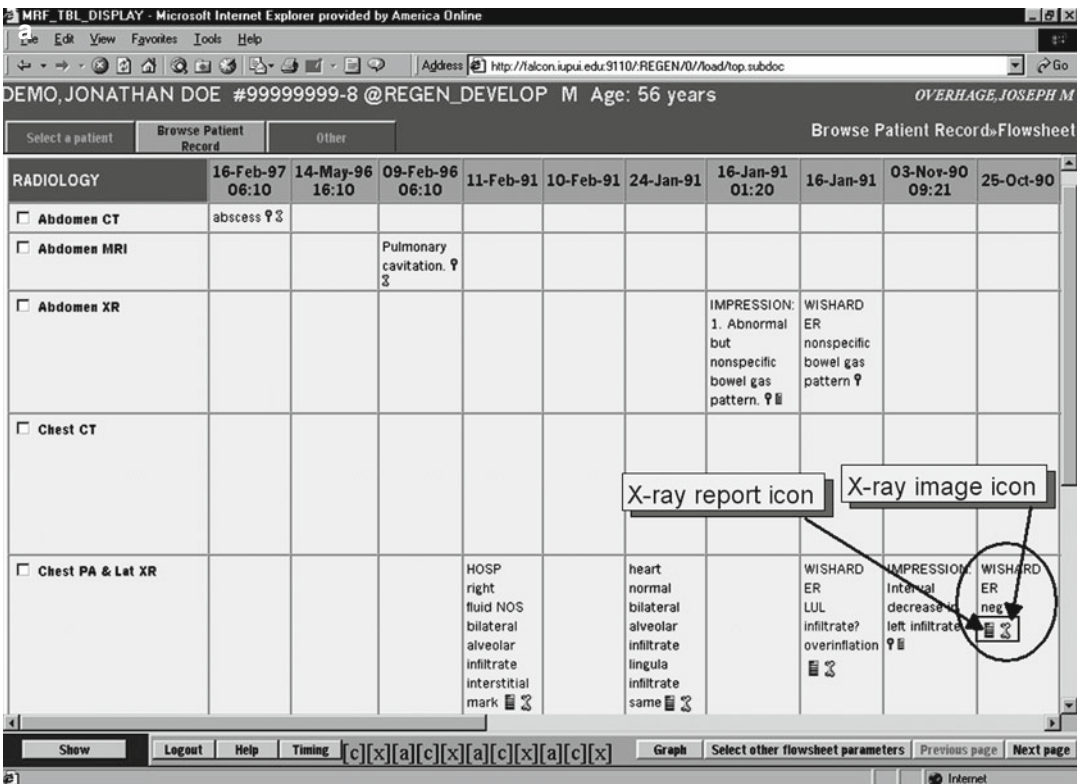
MRF_TBL_DISPLAY - Microsoft Internet Explorer provided by America Online

a

File Edit View Favorites Tools Help

Address http://falcon.iupui.edu:9110/:REGEN/0//load/top.subdoc

Go

DEMO, JONATHAN DOE #99999999-8 @REGEN_DEVELOP M Age: 56 years

OVERHAGE, JOSEPH M

Select a patient | Browse Patient Record | Other

Browse Patient Record»Flowsheet

| RADIOLOGY | 16-Feb-97 06:10 | 14-May-96 16:10 | 09-Feb-96 06:10 | 11-Feb-91 | 10-Feb-91 | 24-Jan-91 | 16-Jan-91 01:20 | 16-Jan-91 | 03-Nov-90 09:21 | 25-Oct-90 |
|---|---|---|---|---|---|---|---|---|---|---|
| Abdomen CT | abscess | | | | | | | | | |
| Abdomen MRI | | | Pulmonary cavitation. | | | | | | | |
| Abdomen XR | | | | | | | IMPRESSION: 1. Abnormal but nonspecific bowel gas pattern. | WISHARD ER nonspecific bowel gas pattern | | |
| Chest CT | | | | | | | | | | |
| Chest PA & Lat XR | | | | HOSP right fluid NOS bilateral alveolar infiltrate interstitial mark | | heart normal bilateral alveolar infiltrate lingula infiltrate same | | WISHARD ER LUL infiltrate? overinflation | IMPRESSION: Interval decrease in left infiltrate | WISHARD ER neg |

X-ray report icon

X-ray image icon

Show | Logout | Help | Timing | [c][x][a][c][x][a][c][x][a][c][x] | Graph | Select other flowsheet parameters | Previous page | Next page

Internet